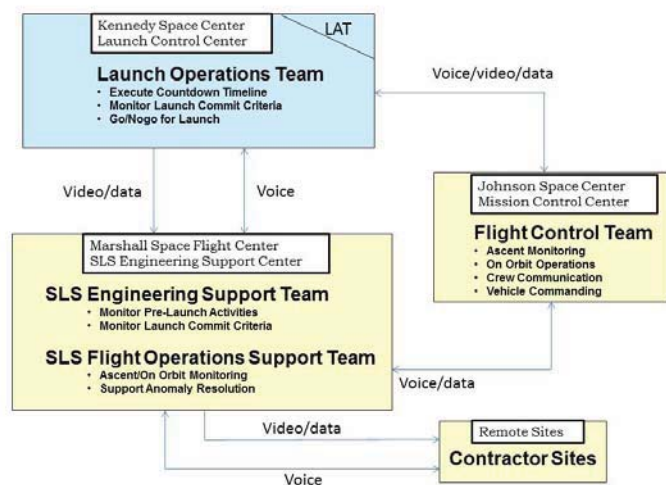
Kennedy Space Center
Launch Control Center

LAT

Launch Operations Team
• Execute Countdown Timeline
• Monitor Launch Commit Criteria
• Go/Nogo for Launch

Voice/video/data

Video/data

Voice

Johnson Space Center
Mission Control Center

Flight Control Team
• Ascent Monitoring
• On Orbit Operations
• Crew Communication
• Vehicle Commanding

Marshall Space Flight Center
SLS Engineering Support Center

SLS Engineering Support Team
• Monitor Pre-Launch Activities
• Monitor Launch Commit Criteria

SLS Flight Operations Support Team
• Ascent/On Orbit Monitoring
• Support Anomaly Resolution

Voice/data

Video/data

Remote Sites

Contractor Sites

Voice